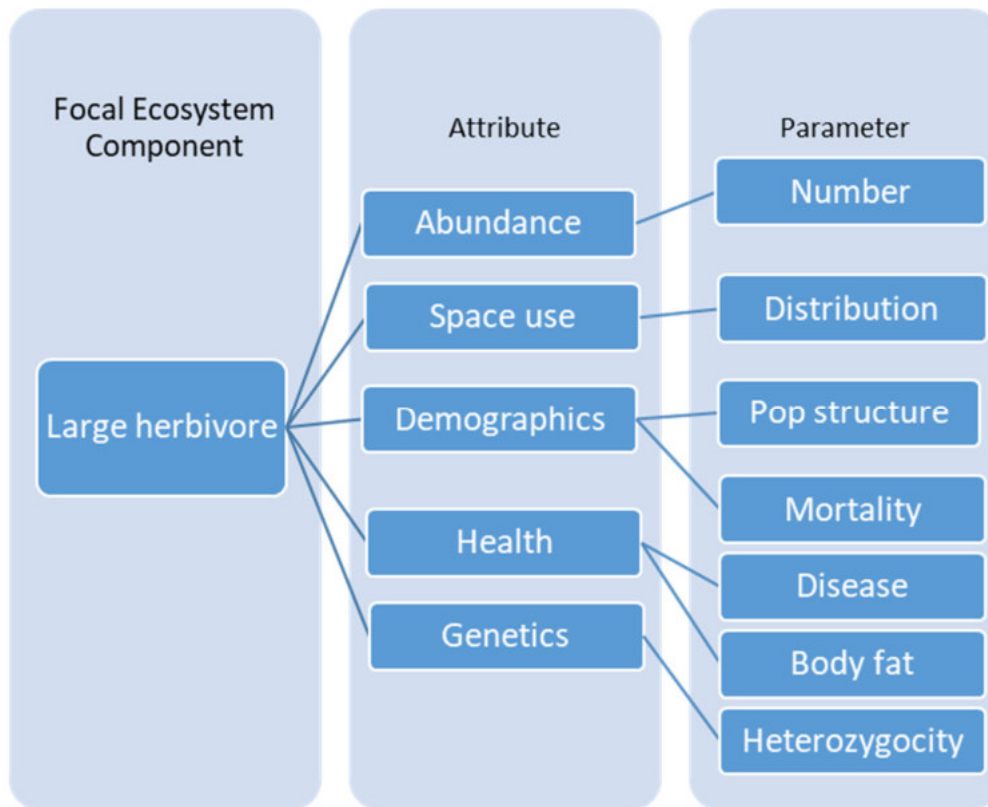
Focal Ecosystem Component

Large herbivore

Attribute

Abundance

Space use

Demographics

Health

Genetics

Parameter

Number

Distribution

Pop structure

Mortality

Disease

Body fat

Heterozygocity